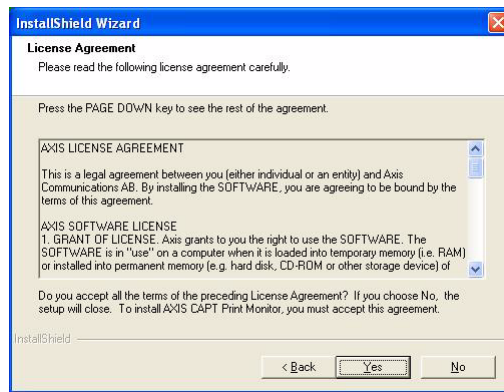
InstallShield Wizard

License Agreement

Please read the following license agreement carefully.

Press the PAGE DOWN key to see the rest of the agreement.

AXIS LICENSE AGREEMENT

This is a legal agreement between you (either individual or an entity) and Axis Communications AB. By installing the SOFTWARE, you are agreeing to be bound by the terms of this agreement.

AXIS SOFTWARE LICENSE

1. GRANT OF LICENSE. Axis grants to you the right to use the SOFTWARE. The SOFTWARE is in "use" on a computer when it is loaded into temporary memory (i.e. RAM) or installed into permanent memory (e.g. hard disk, CD-ROM or other storage device) of

Do you accept all the terms of the preceding License Agreement? If you choose No, the setup will close. To install AXIS CAPT Print Monitor, you must accept this agreement.

InstallShield

< Back

Yes

No